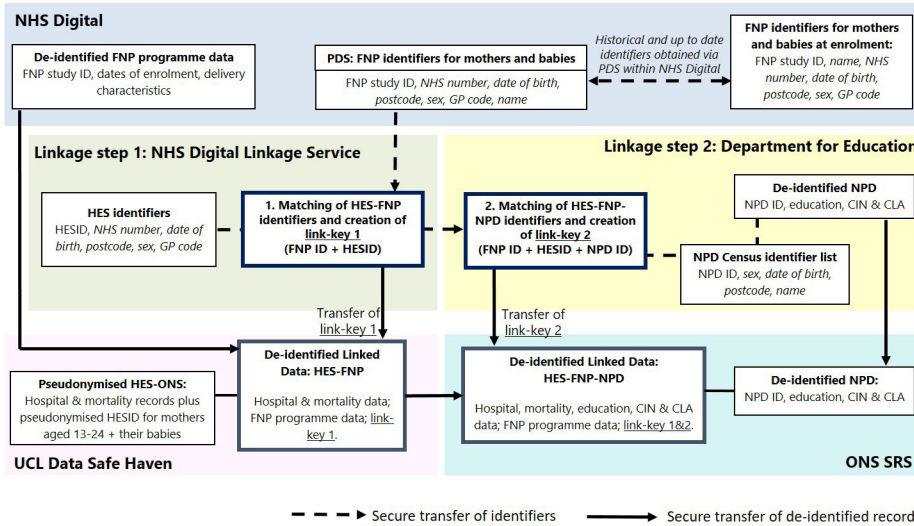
NHS Digital

De-identified FNP programme data
FNP study ID, dates of enrolment, delivery characteristics

PDS: FNP identifiers for mothers and babies
FNP study ID, NHS number, date of birth, postcode, sex, GP code, name

Historical and up to date identifiers obtained via PDS within NHS Digital

FNP identifiers for mothers and babies at enrolment:
FNP study ID, name, NHS number, date of birth, postcode, sex, GP code

Linkage step 1: NHS Digital Linkage Service

Linkage step 2: Department for Educatio

HES identifiers
HESID, NHS number, date of birth, postcode, sex, GP code

1. Matching of HES-FNP identifiers and creation of link-key 1
(FNP ID + HESID)

2. Matching of HES-FNP-NPD identifiers and creation of link-key 2
(FNP ID + HESID + NPD ID)

De-identified NPD
NPD ID, education, CIN & CLA

NPD Census identifier list
NPD ID, sex, date of birth, postcode, name

Transfer of link-key 1

Transfer of link-key 2

Pseudonymised HES-ONS:
Hospital & mortality records plus pseudonymised HESID for mothers aged 13-24 + their babies

De-identified Linked Data: HES-FNP
Hospital & mortality data; FNP programme data; link-key 1.

De-identified Linked Data: HES-FNP-NPD
Hospital, mortality, education, CIN & CLA data; FNP programme data; link-key 1&2.

De-identified NPD:
NPD ID, education, CIN & CLA

UCL Data Safe Haven

ONS SRS

Secure transfer of identifiers

Secure transfer of de-identified record